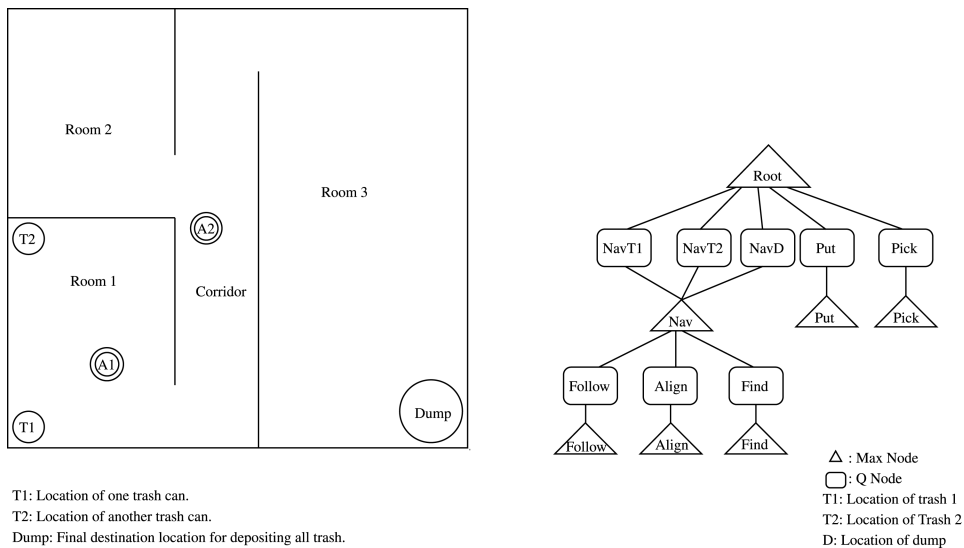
Room 2

Room 3

T2

A2

Room 1

Corridor

A1

Dump

T1

T1: Location of one trash can.

T2: Location of another trash can.

Dump: Final destination location for depositing all trash.

Root

NavT1

NavT2

NavD

Put

Pick

Nav

Put

Pick

Follow

Align

Find

Follow

Align

Find

△ : Max Node

▢ : Q Node

T1: Location of trash 1

T2: Location of Trash 2

D: Location of dump